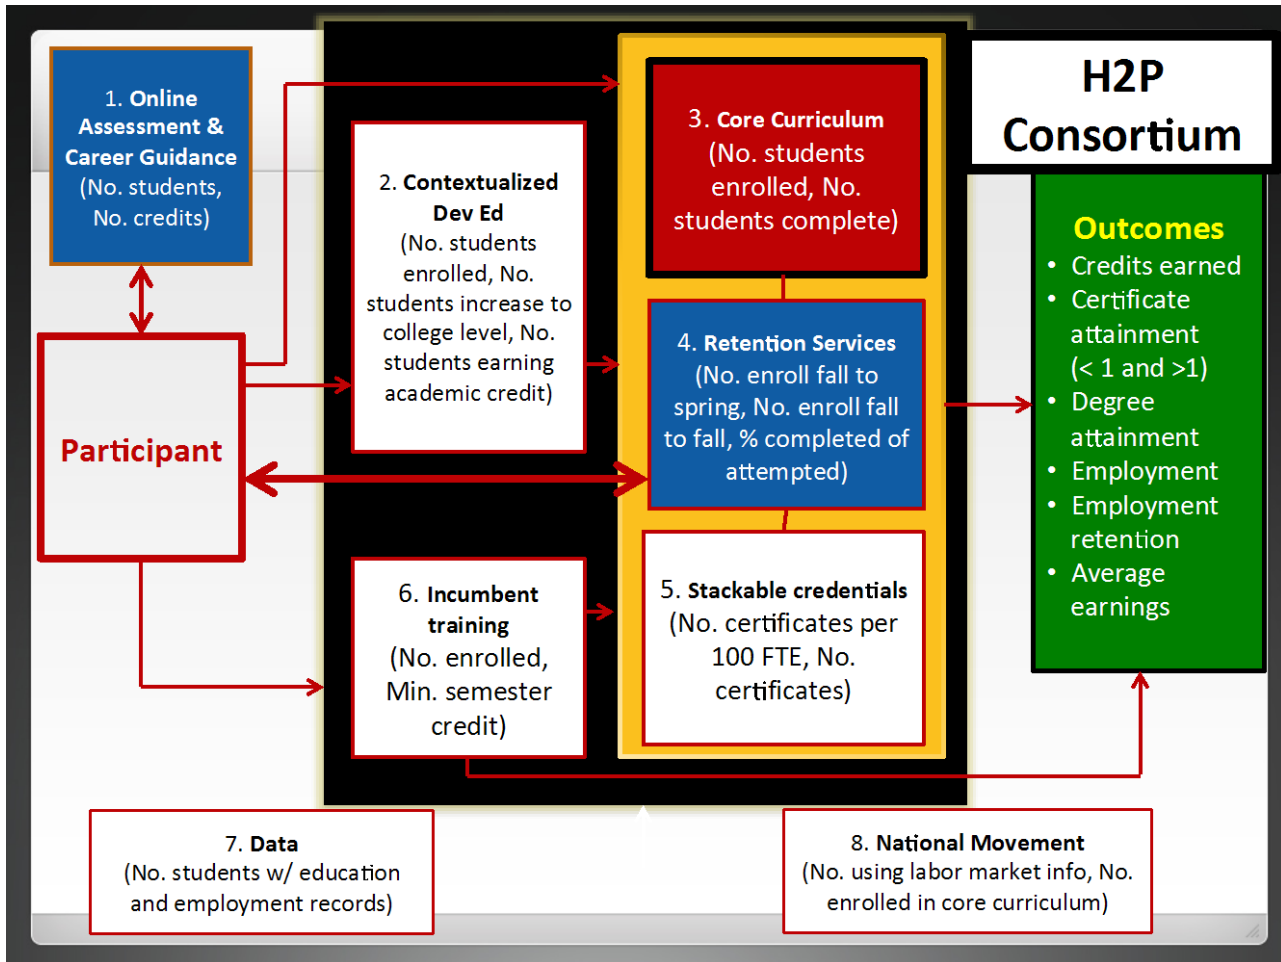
1. Online Assessment & Career Guidance (No. students, No. credits)

Participant

2. Contextualized Dev Ed (No. students enrolled, No. students increase to college level, No. students earning academic credit)

3. Core Curriculum (No. students enrolled, No. students complete)

4. Retention Services (No. enroll fall to spring, No. enroll fall to fall, % completed of attempted)

5. Stackable credentials (No. certificates per 100 FTE, No. certificates)

6. Incumbent training (No. enrolled, Min. semester credit)

H2P Consortium

Outcomes
• Credits earned
• Certificate attainment (< 1 and >1)
• Degree attainment
• Employment
• Employment retention
• Average earnings

7. Data (No. students w/ education and employment records)

8. National Movement (No. using labor market info, No. enrolled in core curriculum)